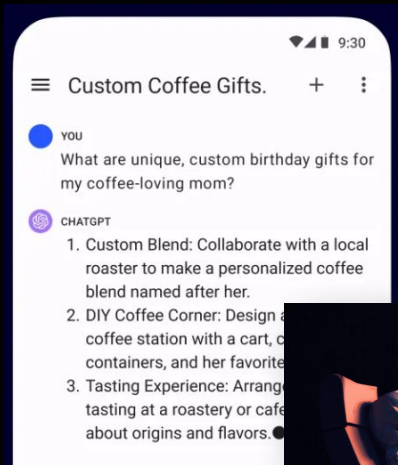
9:30

Custom Coffee Gifts.

YOU
What are unique, custom birthday gifts for my coffee-loving mom?

CHATGPT
1. Custom Blend: Collaborate with a local roaster to make a personalized coffee blend named after her.
2. DIY Coffee Corner: Design a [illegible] coffee station with a cart, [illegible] containers, and her favorite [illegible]
3. Tasting Experience: Arrange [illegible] tasting at a roastery or cafe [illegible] about origins and flavors.